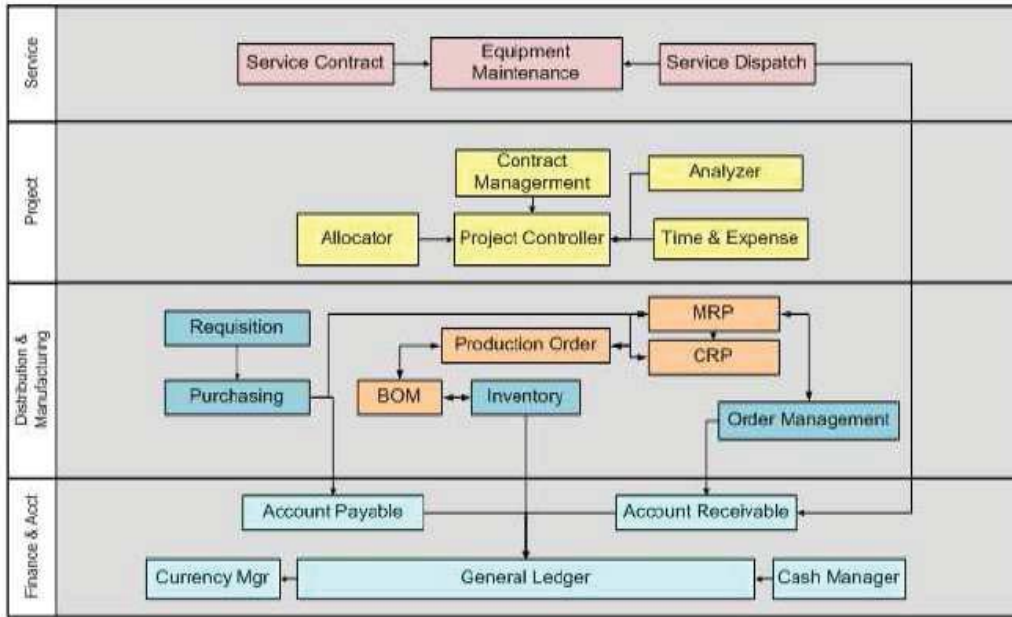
Service

Service Contract

Equipment Maintenance

Service Dispatch

Project

Contract Managerment

Analyzer

Allocator

Project Controller

Time & Expense

Distribution & Manufacturing

Requisition

MRP

Production Order

CRP

Purchasing

BOM

Inventory

Order Management

Finance & Acct

Account Payable

Account Receivable

Currency Mgr

General Ledger

Cash Manager